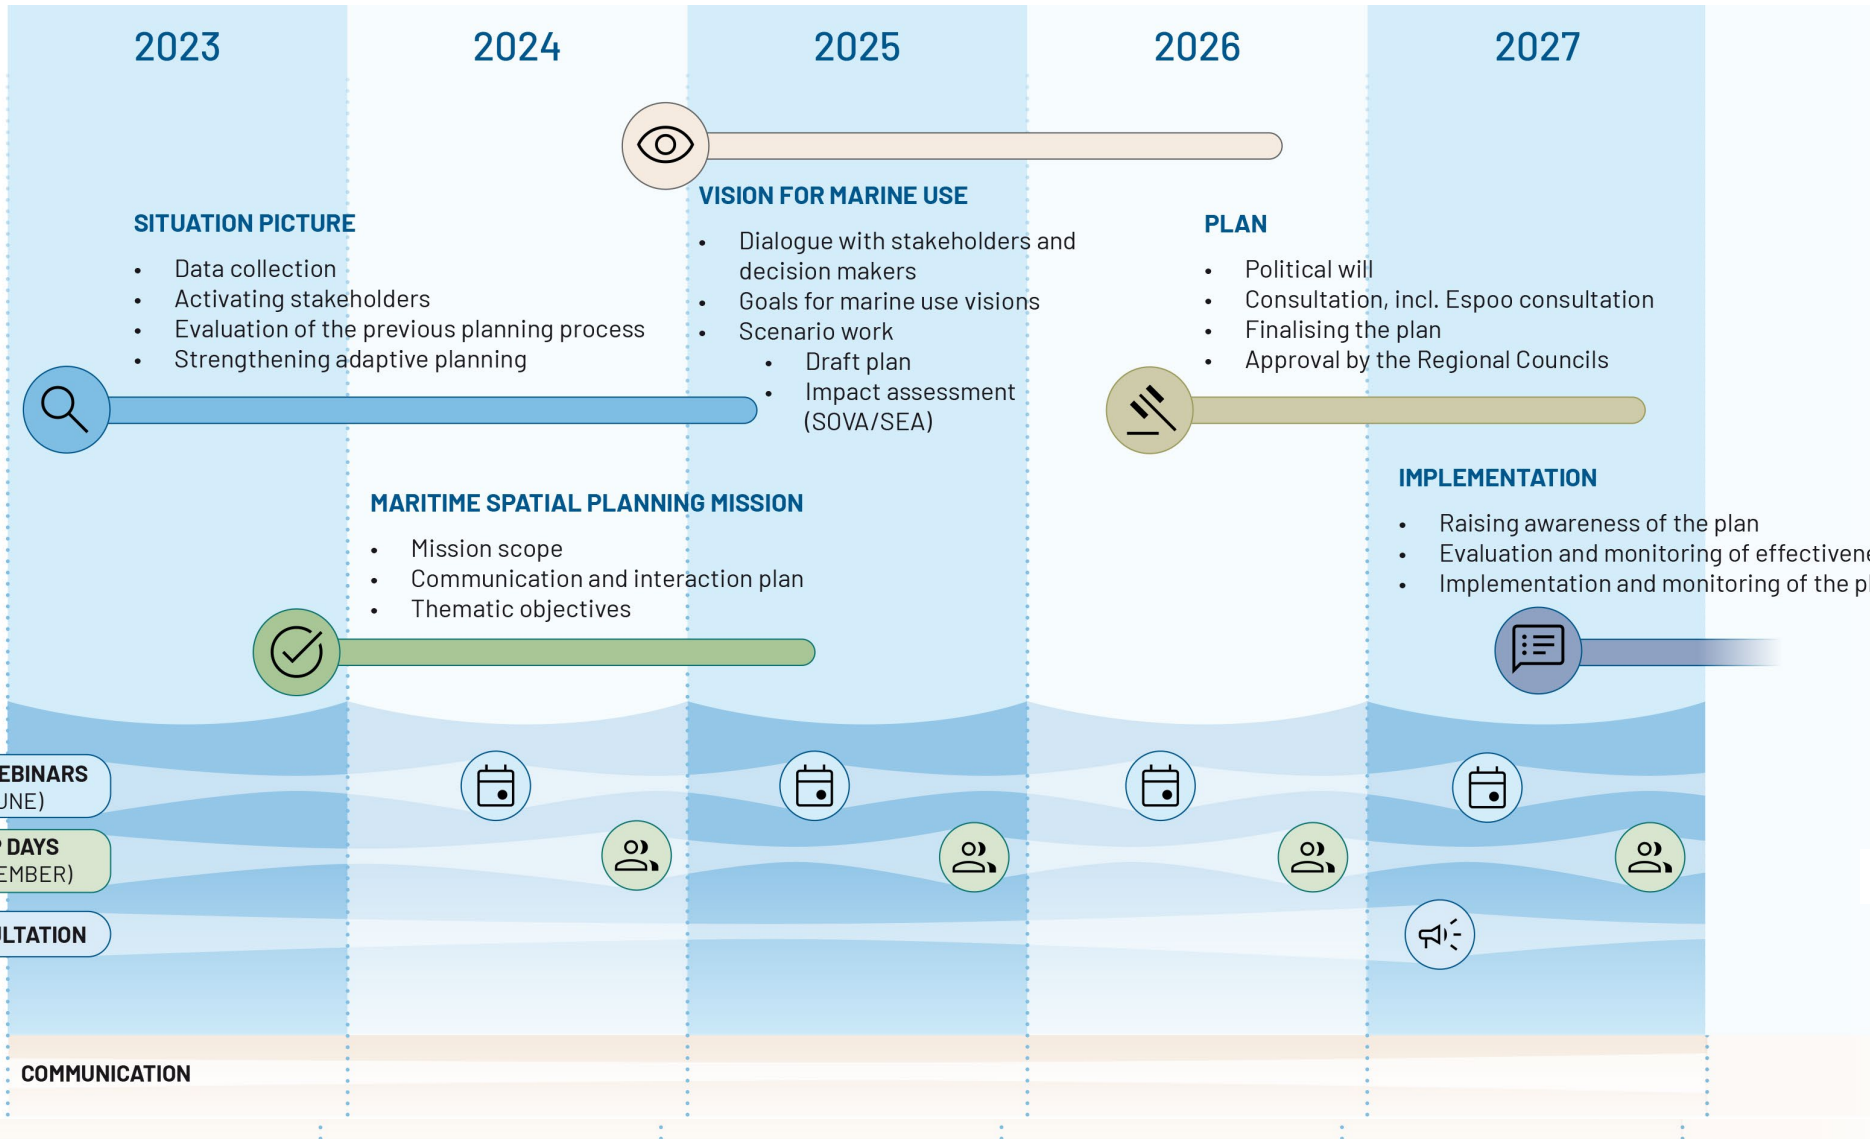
2023
2024
2025
2026
2027

VISION FOR MARINE USE
- Dialogue with stakeholders and decision makers
- Goals for marine use visions
- Scenario work
  - Draft plan
  - Impact assessment (SOVA/SEA)

SITUATION PICTURE
- Data collection
- Activating stakeholders
- Evaluation of the previous planning process
- Strengthening adaptive planning

PLAN
- Political will
- Consultation, incl. Espoo consultation
- Finalising the plan
- Approval by the Regional Councils

MARITIME SPATIAL PLANNING MISSION
- Mission scope
- Communication and interaction plan
- Thematic objectives

IMPLEMENTATION
- Raising awareness of the plan
- Evaluation and monitoring of effectivene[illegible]
- Implementation and monitoring of the p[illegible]

EBINARS
UNE)
DAYS
EMBER)
LTATION

COMMUNICATION